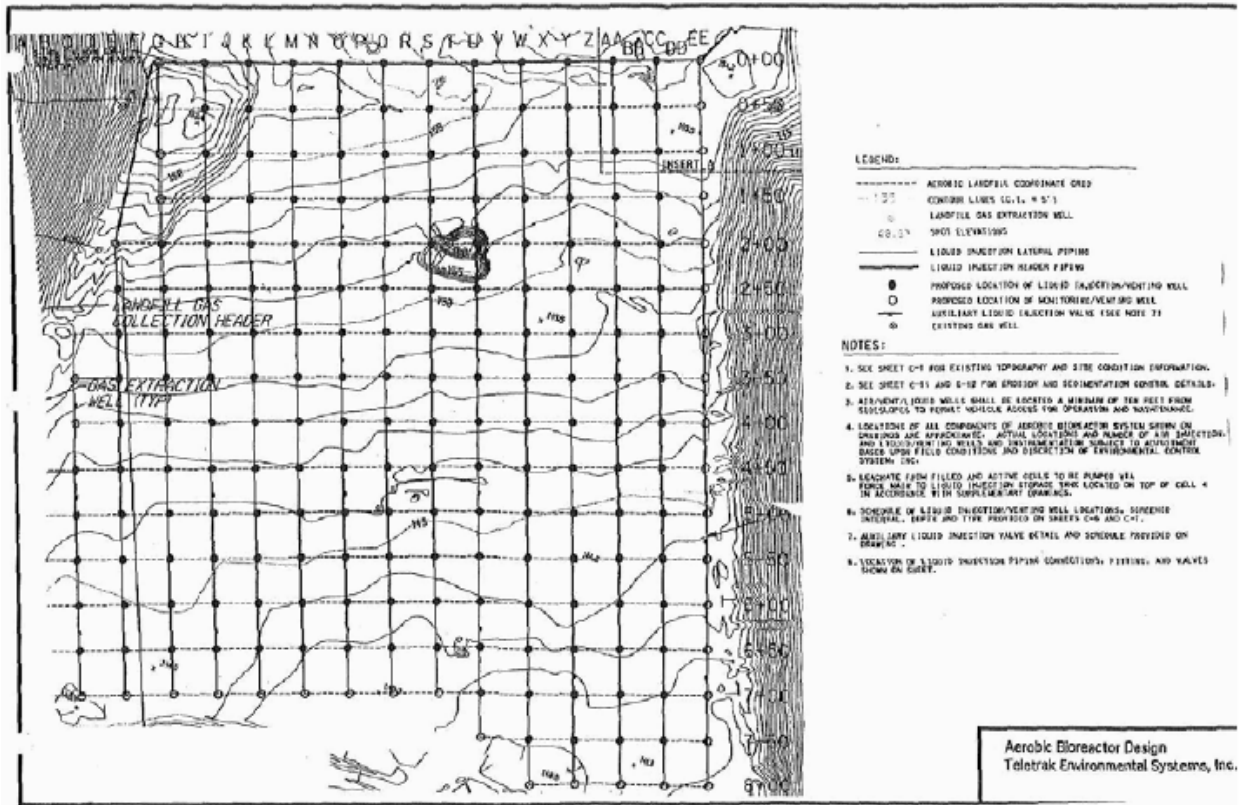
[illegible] G H I J K L M N O P Q R S T U V W X Y Z AA BB CC DD EE

0+00
0+50
1+00
1+50
2+00
2+50
3+00
3+50
4+00
4+50
5+00
5+50
6+00
6+50
7+00
7+50
8+00

INSERT A

LANDFILL GAS COLLECTION HEADER

GAS EXTRACTION WELL (TYP)

LEGEND:

AEROBIC LANDFILL COORDINATE GRID
CONTOUR LINES (C.I. = 5')
LANDFILL GAS EXTRACTION WELL
SPOT ELEVATIONS
LIQUID INJECTION LATERAL PIPING
LIQUID INJECTION HEADER PIPING
PROPOSED LOCATION OF LIQUID INJECTION/VENTING WELL
PROPOSED LOCATION OF MONITORING/VENTING WELL
AUXILIARY LIQUID INJECTION VALVE (SEE NOTE 7)
EXISTING GAS WELL

NOTES:

1. SEE SHEET C-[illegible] FOR EXISTING TOPOGRAPHY AND SITE CONDITION INFORMATION.

2. SEE SHEET C-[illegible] AND C-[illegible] FOR EROSION AND SEDIMENTATION CONTROL DETAILS.

3. AIR/VENT/LIQUID WELLS SHALL BE LOCATED A MINIMUM OF TEN FEET FROM SIDESLOPES TO PERMIT VEHICLE ACCESS FOR OPERATION AND MAINTENANCE.

4. LOCATIONS OF ALL COMPONENTS OF AEROBIC BIOREACTOR SYSTEM SHOWN ON DRAWINGS ARE APPROXIMATE. ACTUAL LOCATIONS AND NUMBER OF AIR INJECTION AND LIQUID/VENTING WELLS AND INSTRUMENTATION SUBJECT TO ADJUSTMENT BASED UPON FIELD CONDITIONS AND DISCRETION OF ENVIRONMENTAL CONTROL SYSTEMS, INC.

5. LEACHATE FROM FILLED AND ACTIVE CELLS TO BE PUMPED VIA FORCE MAIN TO LIQUID INJECTION STORAGE TANK LOCATED ON TOP OF CELL 4 IN ACCORDANCE WITH SUPPLEMENTARY DRAWINGS.

6. SCHEDULE OF LIQUID INJECTION/VENTING WELL LOCATIONS, SCREENED INTERVAL, DEPTH AND TYPE PROVIDED ON SHEETS C-6 AND C-7.

7. AUXILIARY LIQUID INJECTION VALVE DETAIL AND SCHEDULE PROVIDED ON DRAWING.

8. LOCATION OF LIQUID INJECTION PIPING CONNECTIONS, FITTINGS, AND VALVES SHOWN ON SHEET.

Aerobic Bioreactor Design
Teletrak Environmental Systems, Inc.